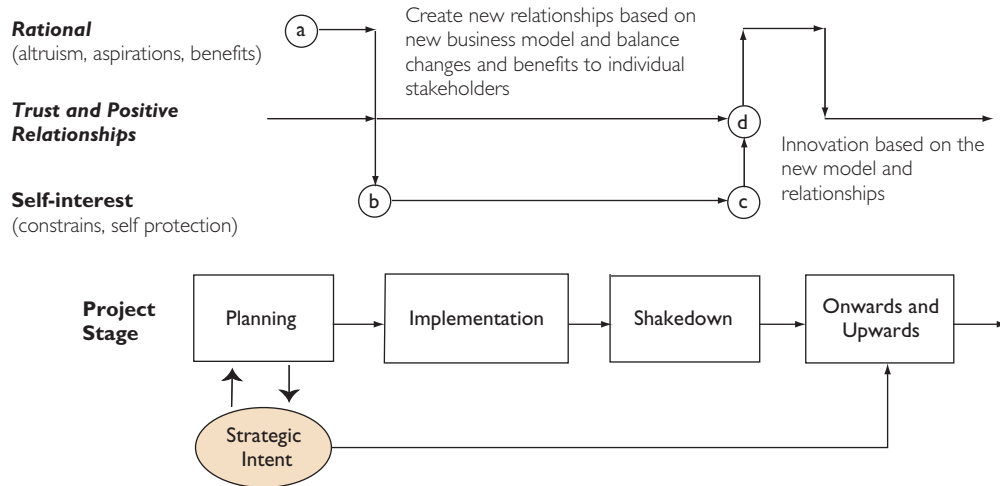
Rational
(altruism, aspirations, benefits)

a

Create new relationships based on new business model and balance changes and benefits to individual stakeholders

Trust and Positive Relationships

d

Innovation based on the new model and relationships

Self-interest
(constrains, self protection)

b

c

Project Stage

Planning

Implementation

Shakedown

Onwards and Upwards

Strategic Intent